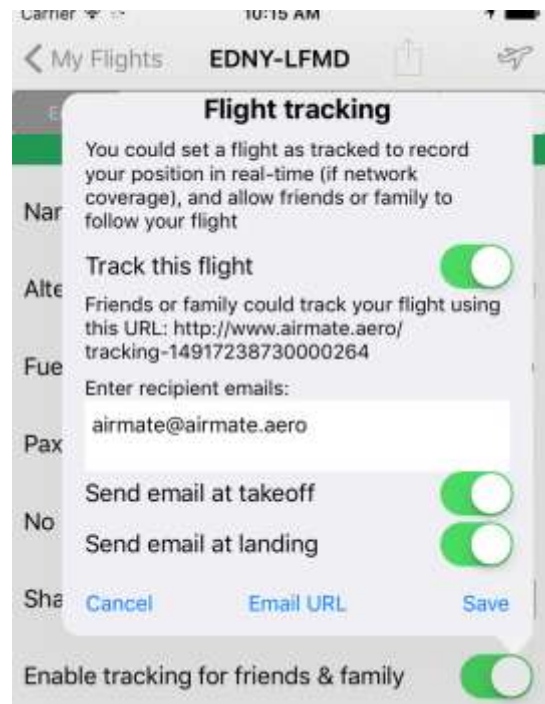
Carrier 10:15 AM

< My Flights EDNY-LFMD

Flight tracking

You could set a flight as tracked to record your position in real-time (if network coverage), and allow friends or family to follow your flight

Track this flight

Friends or family could track your flight using this URL: http://www.airmate.aero/tracking-14917238730000264

Enter recipient emails:

airmate@airmate.aero

Send email at takeoff

Send email at landing

Cancel Email URL Save

Nar

Alte

Fue

Pax

No

Sha

Enable tracking for friends & family